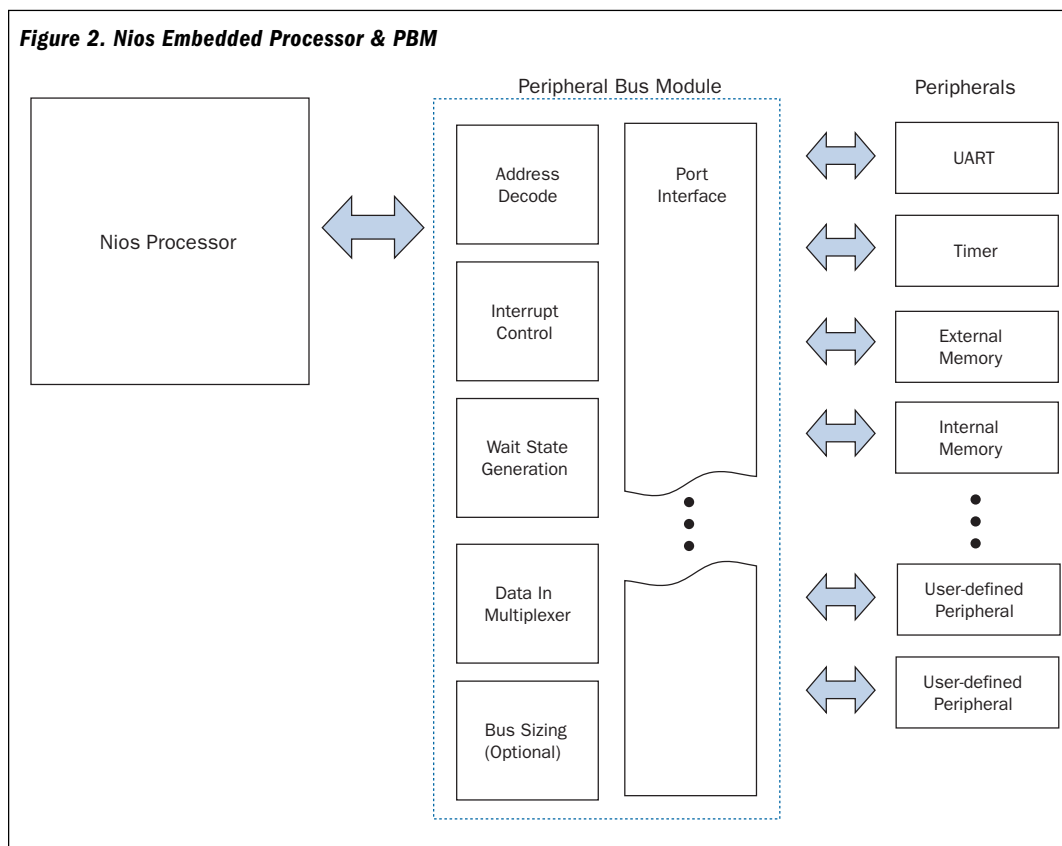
Figure 2. Nios Embedded Processor & PBM

Nios Processor

Peripheral Bus Module

Address Decode

Interrupt Control

Wait State Generation

Data In Multiplexer

Bus Sizing (Optional)

Port Interface

Peripherals

UART

Timer

External Memory

Internal Memory

User-defined Peripheral

User-defined Peripheral